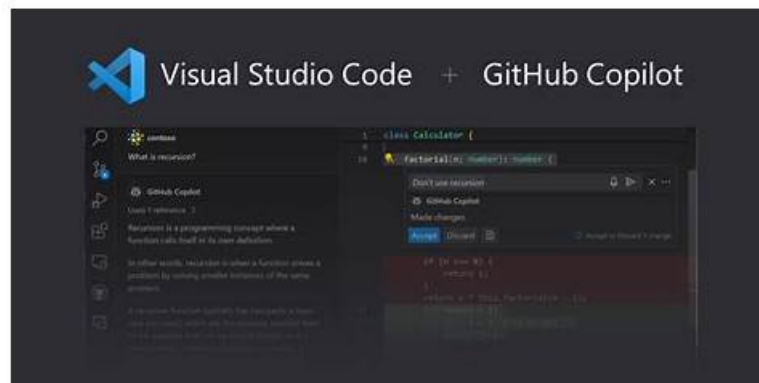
Visual Studio Code + GitHub Copilot

contoso
What is recursion?

GitHub Copilot
Used 1 reference

Recursion is a programming concept where a function calls itself in its own definition.

In other words, recursion is when a function solves a problem by solving smaller instances of the same problem.

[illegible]

1 class Calculator {
2
10 factorial(n: number): number {

Don't use recursion
GitHub Copilot
Made changes.
Accept Discard

if (n <= 0) {
return 1;
}
return n * this.factorial(n - 1);
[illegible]